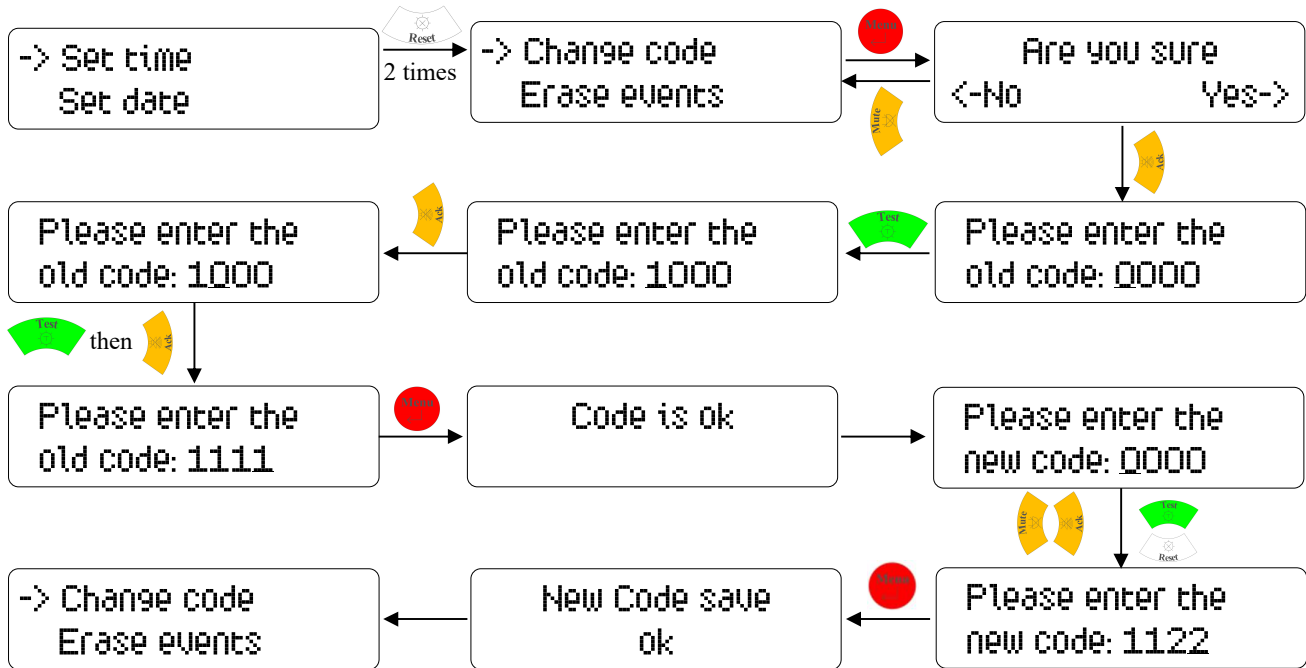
-> Set time
Set date

Reset
2 times

-> Change code
Erase events

Menu

Mute

Are you sure
<-No Yes->

Ack

Please enter the
old code: 0000

Test

Please enter the
old code: 1000

Ack

Please enter the
old code: 1000

Test then Ack

Please enter the
old code: 1111

Menu

Code is ok

Please enter the
new code: 0000

Mute Ack Test Reset

Please enter the
new code: 1122

Menu

New Code save
ok

-> Change code
Erase events